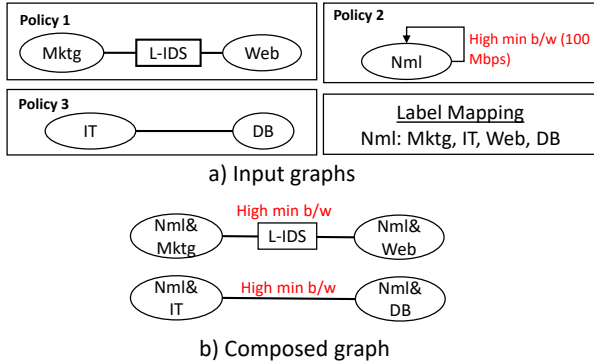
Policy 1
Mktg
L-IDS
Web

Policy 2
High min b/w (100 Mbps)
Nml

Policy 3
IT
DB

Label Mapping
Nml: Mktg, IT, Web, DB

a) Input graphs

Nml& Mktg
High min b/w
L-IDS
Nml& Web

Nml& IT
High min b/w
Nml& DB

b) Composed graph